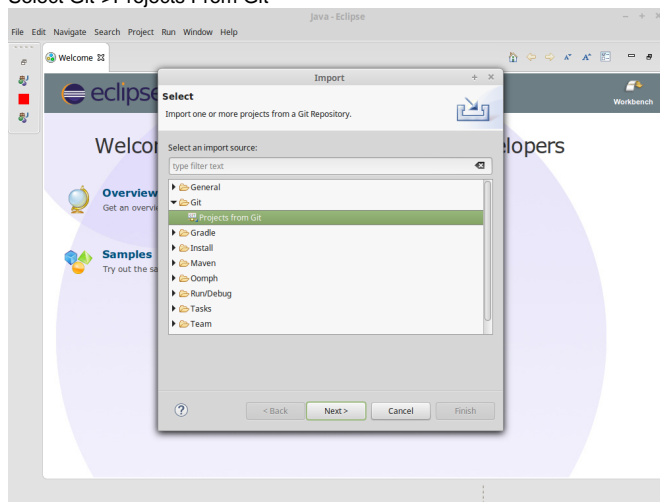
Select Git >Projects From Git

Java - Eclipse

File Edit Navigate Search Project Run Window Help

Welcome

eclipse

Workbench

Welcom

elopers

Overview
Get an overvie

Samples
Try out the sa

Import

Select

Import one or more projects from a Git Repository.

Select an import source:

type filter text

General
Git
Projects from Git
Gradle
Install
Maven
Oomph
Run/Debug
Tasks
Team

?

< Back

Next >

Cancel

Finish